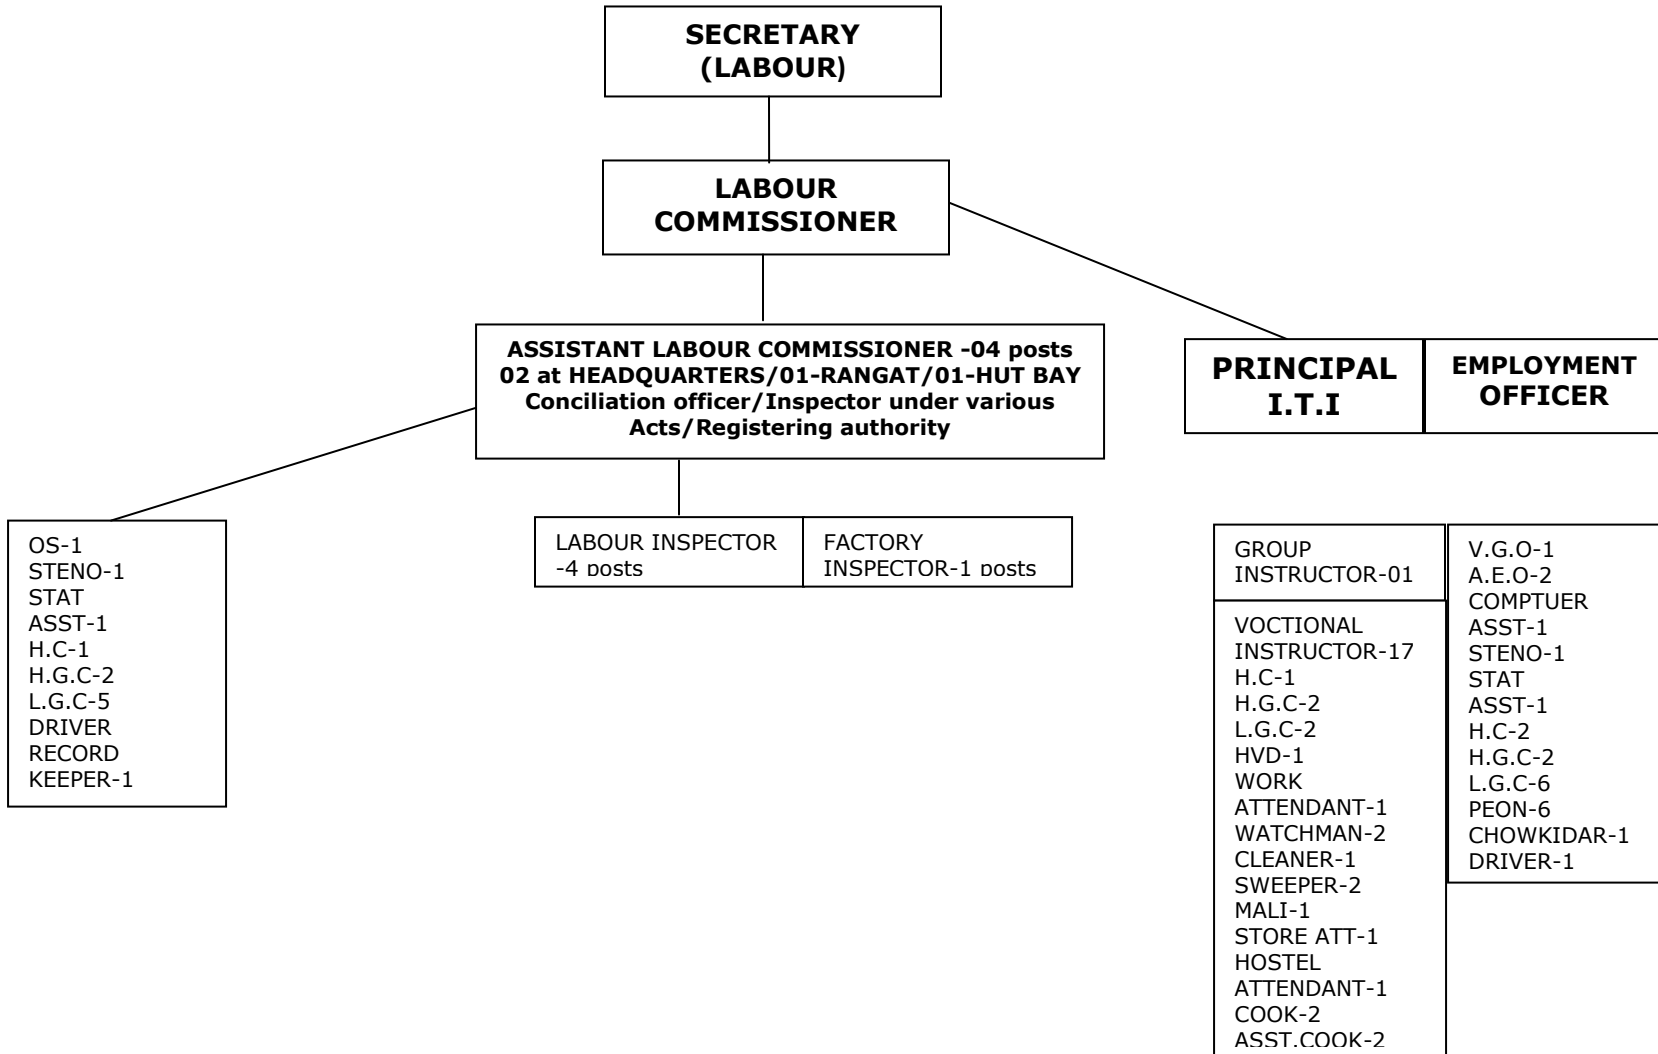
SECRETARY
(LABOUR)

LABOUR
COMMISSIONER

ASSISTANT LABOUR COMMISSIONER -04 posts
02 at HEADQUARTERS/01-RANGAT/01-HUT BAY
Conciliation officer/Inspector under various Acts/Registering authority

PRINCIPAL
I.T.I

EMPLOYMENT
OFFICER

OS-1
STENO-1
STAT
ASST-1
H.C-1
H.G.C-2
L.G.C-5
DRIVER
RECORD
KEEPER-1

LABOUR INSPECTOR -4 posts

FACTORY INSPECTOR-1 posts

GROUP
INSTRUCTOR-01

VOCTIONAL
INSTRUCTOR-17
H.C-1
H.G.C-2
L.G.C-2
HVD-1
WORK
ATTENDANT-1
WATCHMAN-2
CLEANER-1
SWEEPER-2
MALI-1
STORE ATT-1
HOSTEL
ATTENDANT-1
COOK-2
ASST.COOK-2

V.G.O-1
A.E.O-2
COMPTUER
ASST-1
STENO-1
STAT
ASST-1
H.C-2
H.G.C-2
L.G.C-6
PEON-6
CHOWKIDAR-1
DRIVER-1